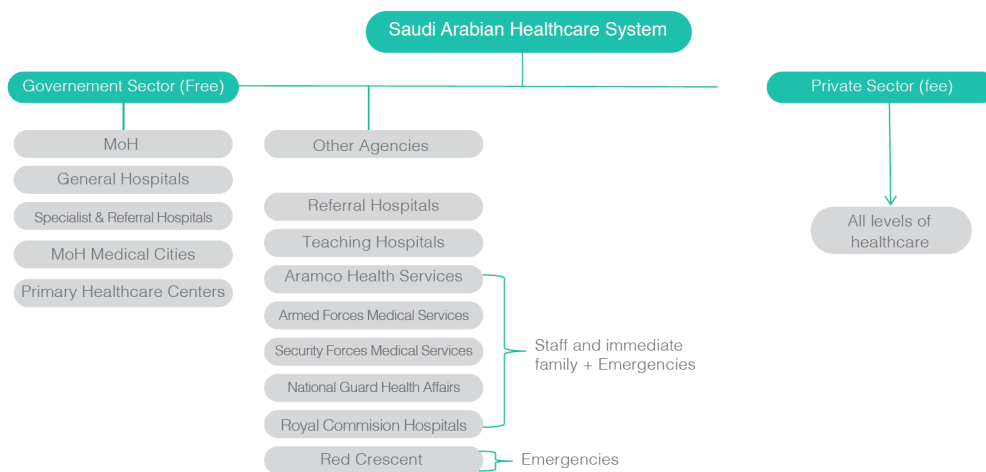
Saudi Arabian Healthcare System

Governement Sector (Free)

Private Sector (fee)

MoH

General Hospitals

Specialist & Referral Hospitals

MoH Medical Cities

Primary Healthcare Centers

Other Agencies

Referral Hospitals

Teaching Hospitals

Aramco Health Services

Armed Forces Medical Services

Security Forces Medical Services

National Guard Health Affairs

Royal Commision Hospitals

Staff and immediate family + Emergencies

Red Crescent

Emergencies

All levels of healthcare